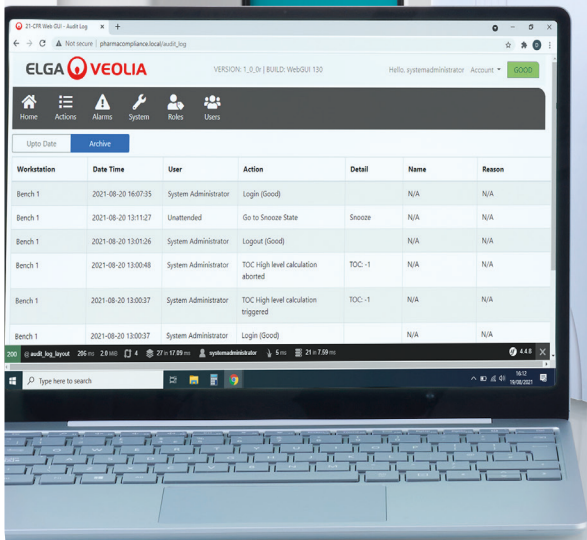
21-CFR Web GUI - Audit Log ×  +

Not secure | pharmacompliance.local/audit_log

ELGA VEOLIA

VERSION: 1_0_0r | BUILD: WebGUI 130

Hello, systemadministrator Account GOOD

Home Actions Alarms System Roles Users

Upto Date Archive

| Workstation | Date Time | User | Action | Detail | Name | Reason |
|---|---|---|---|---|---|---|
| Bench 1 | 2021-08-20 16:07:35 | System Administrator | Login (Good) | | N/A | N/A |
| Bench 1 | 2021-08-20 13:11:27 | Unattended | Go to Snooze State | Snooze | N/A | N/A |
| Bench 1 | 2021-08-20 13:01:26 | System Administrator | Logout (Good) | | N/A | N/A |
| Bench 1 | 2021-08-20 13:00:48 | System Administrator | TOC High level calculation aborted | TOC: -1 | N/A | N/A |
| Bench 1 | 2021-08-20 13:00:37 | System Administrator | TOC High level calculation triggered | TOC: -1 | N/A | N/A |
| Bench 1 | 2021-08-20 13:00:37 | System Administrator | Login (Good) | | N/A | N/A |

200 @ audit_log_layout 286 ms 2.0 MB 4 27 in 17.89 ms systemadministrator 5 ms 21 in 7.59 ms 4.4.8

Type here to search

16:12 19/08/2021